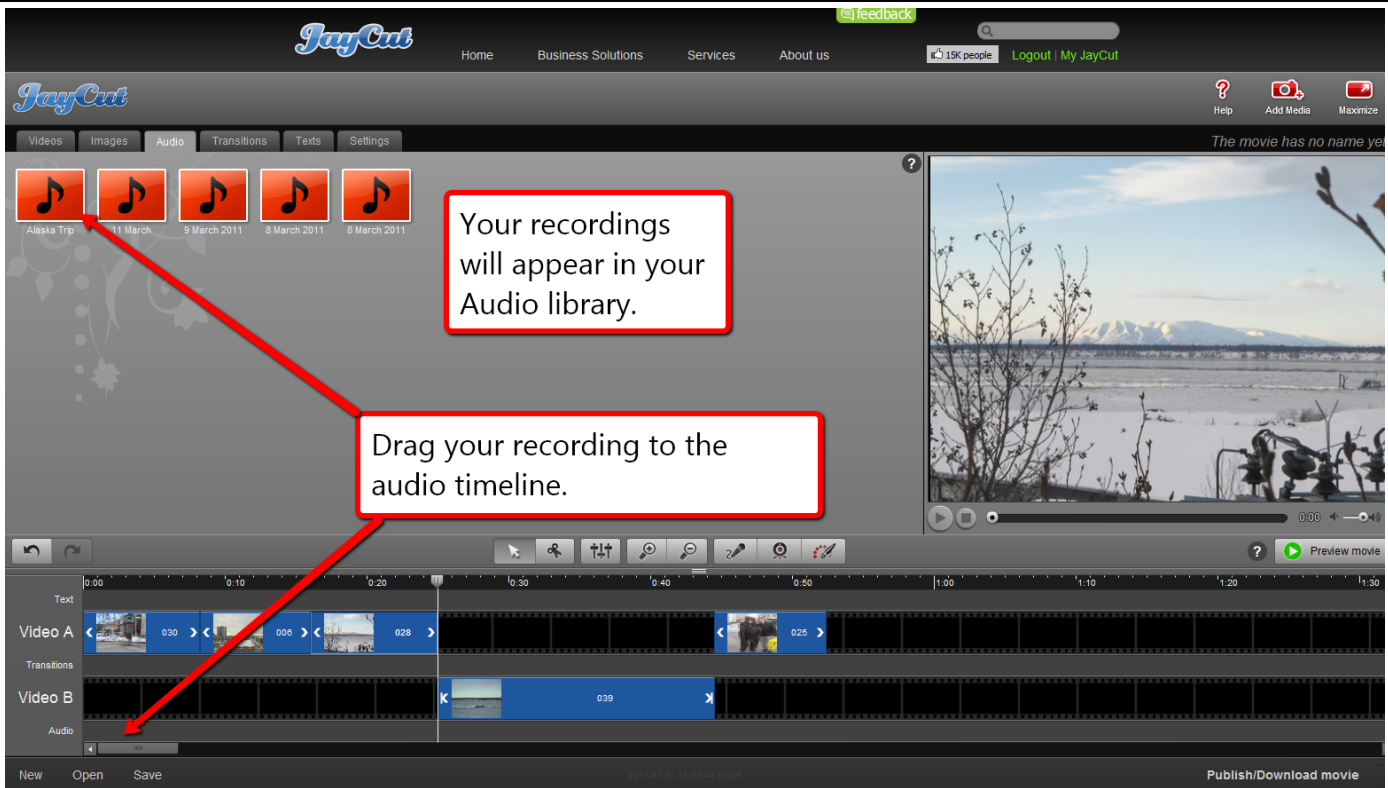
feedback

JayCut

Home Business Solutions Services About us

15K people Logout | My JayCut

JayCut

Help Add Media Maximize

Videos Images Audio Transitions Texts Settings

The movie has no name yet

Alaska Trip 11 March 9 March 2011 8 March 2011 8 March 2011

Your recordings will appear in your Audio library.

Drag your recording to the audio timeline.

0:00

Preview movie

0:00 0:10 0:20 0:30 0:40 0:50 1:00 1:10 1:20 1:30

Text

Video A 030 006 028 025

Transitions

Video B 039

Audio

New Open Save

Publish/Download movie